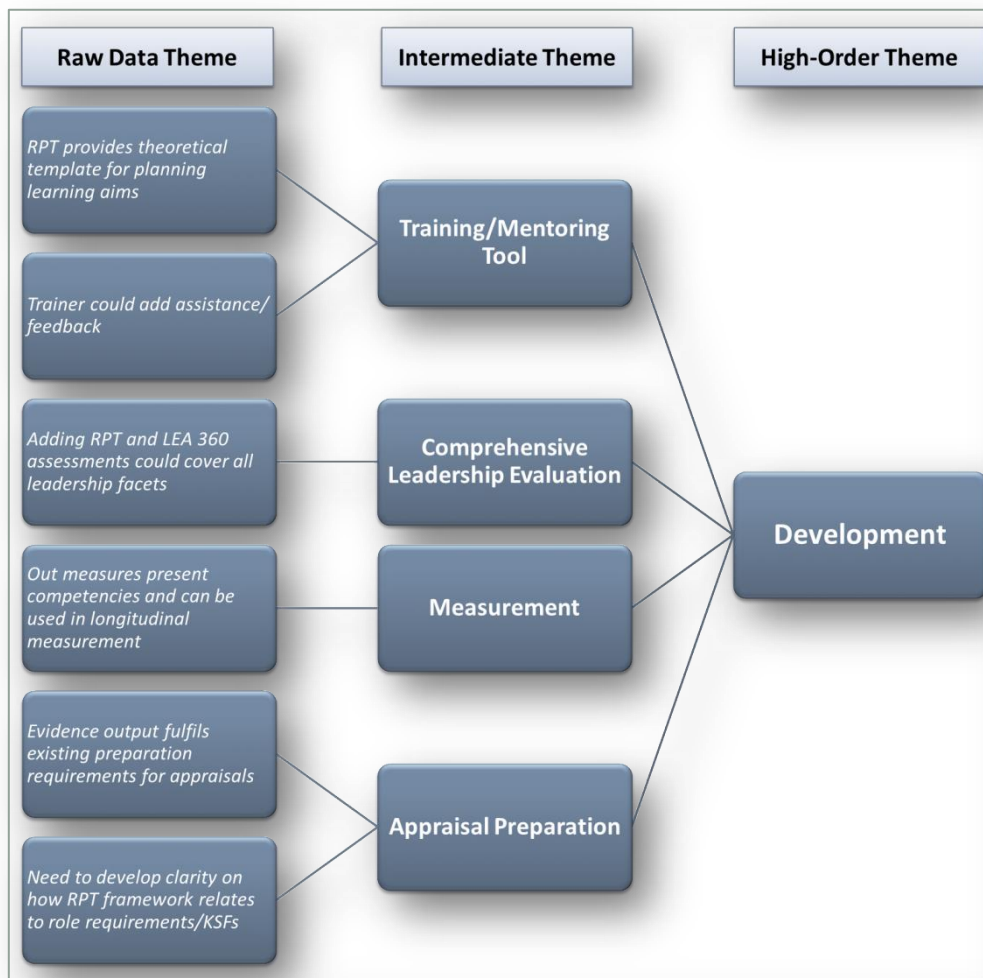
Raw Data Theme

Intermediate Theme

High-Order Theme

RPT provides theoretical template for planning learning aims

Trainer could add assistance/ feedback

Training/Mentoring Tool

Adding RPT and LEA 360 assessments could cover all leadership facets

Comprehensive Leadership Evaluation

Out measures present competencies and can be used in longitudinal measurement

Measurement

Development

Evidence output fulfils existing preparation requirements for appraisals

Need to develop clarity on how RPT framework relates to role requirements/KSFs

Appraisal Preparation